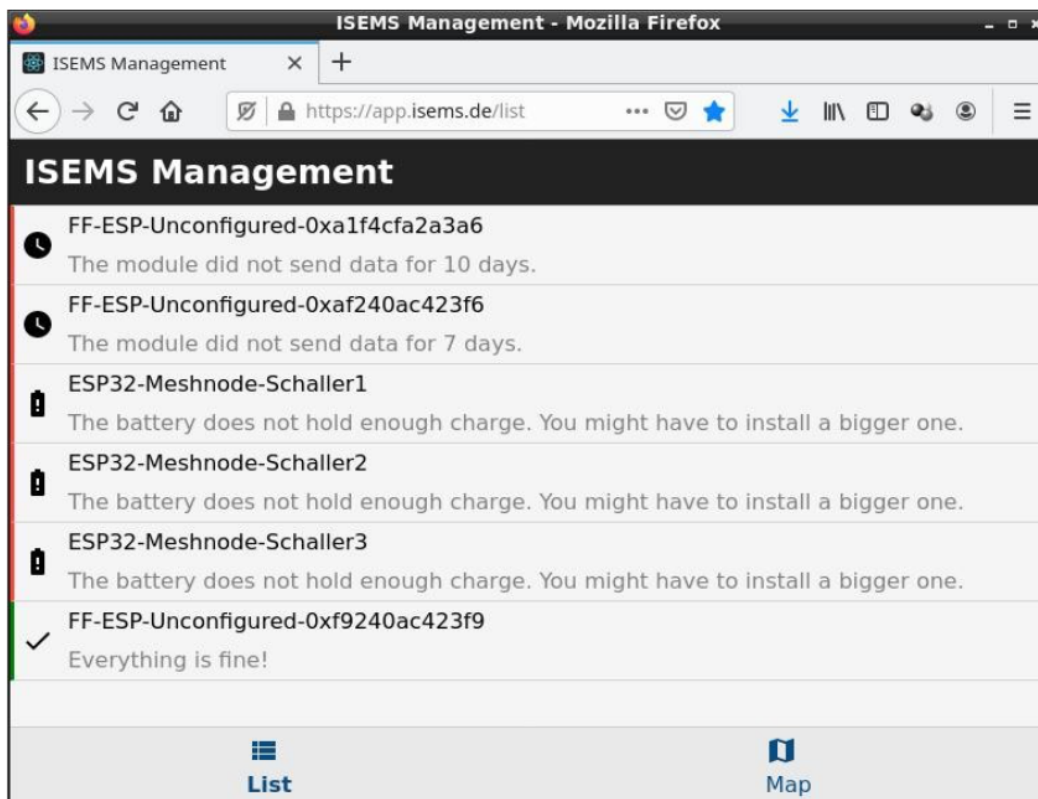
ISEMS Management - Mozilla Firefox

ISEMS Management ×

+

https://app.isems.de/list

ISEMS Management

FF-ESP-Unconfigured-0xa1f4cfa2a3a6
The module did not send data for 10 days.

FF-ESP-Unconfigured-0xaf240ac423f6
The module did not send data for 7 days.

ESP32-Meshnode-Schaller1
The battery does not hold enough charge. You might have to install a bigger one.

ESP32-Meshnode-Schaller2
The battery does not hold enough charge. You might have to install a bigger one.

ESP32-Meshnode-Schaller3
The battery does not hold enough charge. You might have to install a bigger one.

FF-ESP-Unconfigured-0xf9240ac423f9
Everything is fine!

List

Map